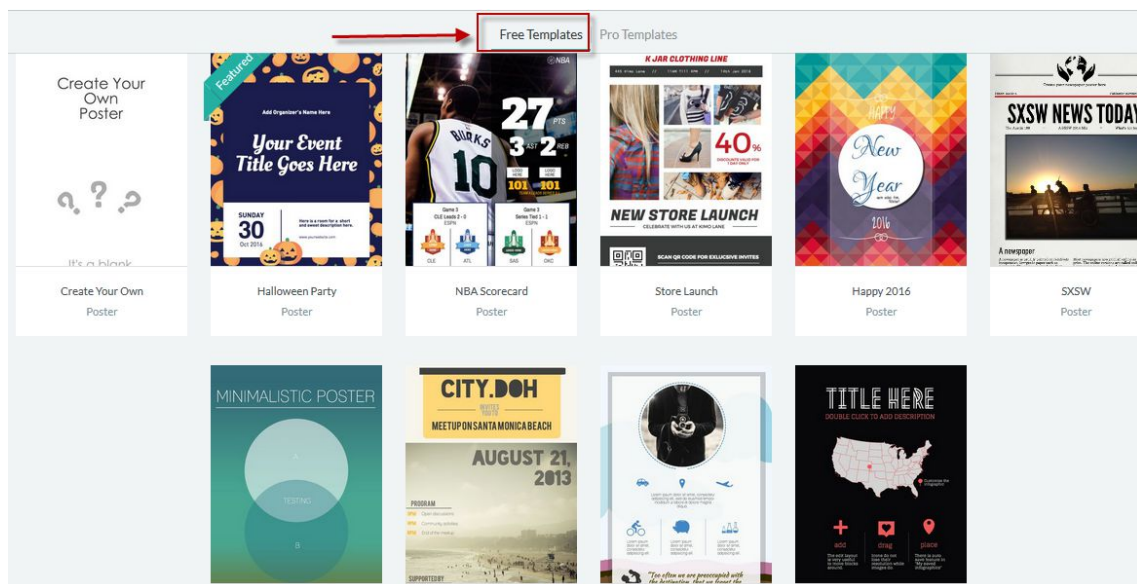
Free Templates Pro Templates

Create Your Own Poster

It's a blank

Create Your Own
Poster

Featured

Add Organizer's Name Here

Your Event Title Goes Here

SUNDAY 30 Oct 2016

Here is a room for a short and sweet description here.

Halloween Party
Poster

NBA

27 PTS
3 AST 2 REB

10

101 101

CLE ATL SAS OKC

NBA Scorecard
Poster

K JAR CLOTHING LINE

40%

NEW STORE LAUNCH

CELEBRATE WITH US AT KIMO LANE

SCAN QR CODE FOR EXCLUSIVE INVITES

Store Launch
Poster

Happy New Year

2016

Happy 2016
Poster

SXSW NEWS TODAY

A newspaper

SXSW
Poster

MINIMALISTIC POSTER

TESTING

a

CITY.DOH

MEETUP ON SANTA MONICA BEACH

AUGUST 21, 2013

PROGRAM

SUPPORTED BY

"The often we are preoccupied with the destination, that we forget"

TITLE HERE

DOUBLE CLICK TO ADD DESCRIPTION

add drag place